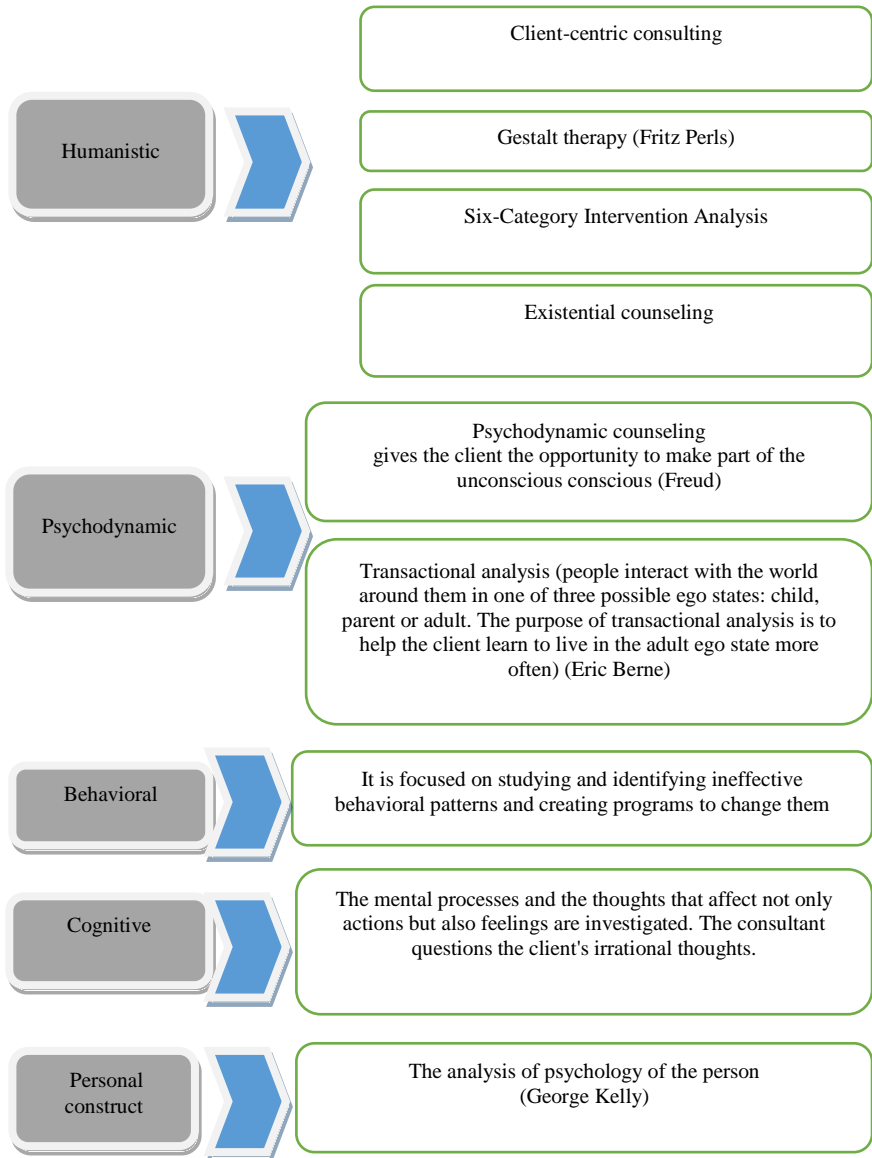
Humanistic

Client-centric consulting

Gestalt therapy (Fritz Perls)

Six-Category Intervention Analysis

Existential counseling

Psychodynamic

Psychodynamic counseling gives the client the opportunity to make part of the unconscious conscious (Freud)

Transactional analysis (people interact with the world around them in one of three possible ego states: child, parent or adult. The purpose of transactional analysis is to help the client learn to live in the adult ego state more often) (Eric Berne)

Behavioral

It is focused on studying and identifying ineffective behavioral patterns and creating programs to change them

Cognitive

The mental processes and the thoughts that affect not only actions but also feelings are investigated. The consultant questions the client's irrational thoughts.

Personal construct

The analysis of psychology of the person (George Kelly)